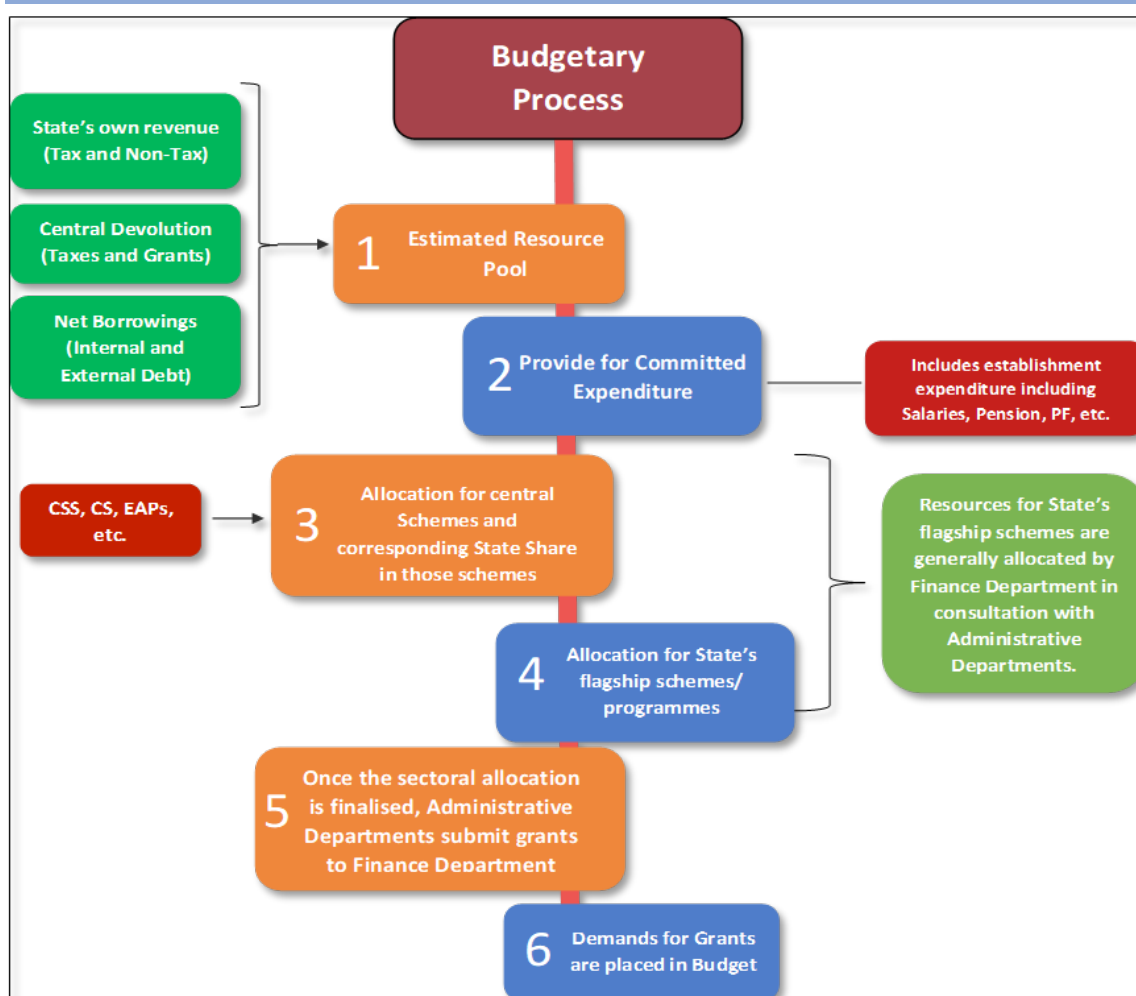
Budgetary Process

State's own revenue (Tax and Non-Tax)

Central Devolution (Taxes and Grants)

Net Borrowings (Internal and External Debt)

1 Estimated Resource Pool

2 Provide for Committed Expenditure

Includes establishment expenditure including Salaries, Pension, PF, etc.

CSS, CS, EAPs, etc.

3 Allocation for central Schemes and corresponding State Share in those schemes

Resources for State's flagship schemes are generally allocated by Finance Department in consultation with Administrative Departments.

4 Allocation for State's flagship schemes/ programmes

5 Once the sectoral allocation is finalised, Administrative Departments submit grants to Finance Department

6 Demands for Grants are placed in Budget